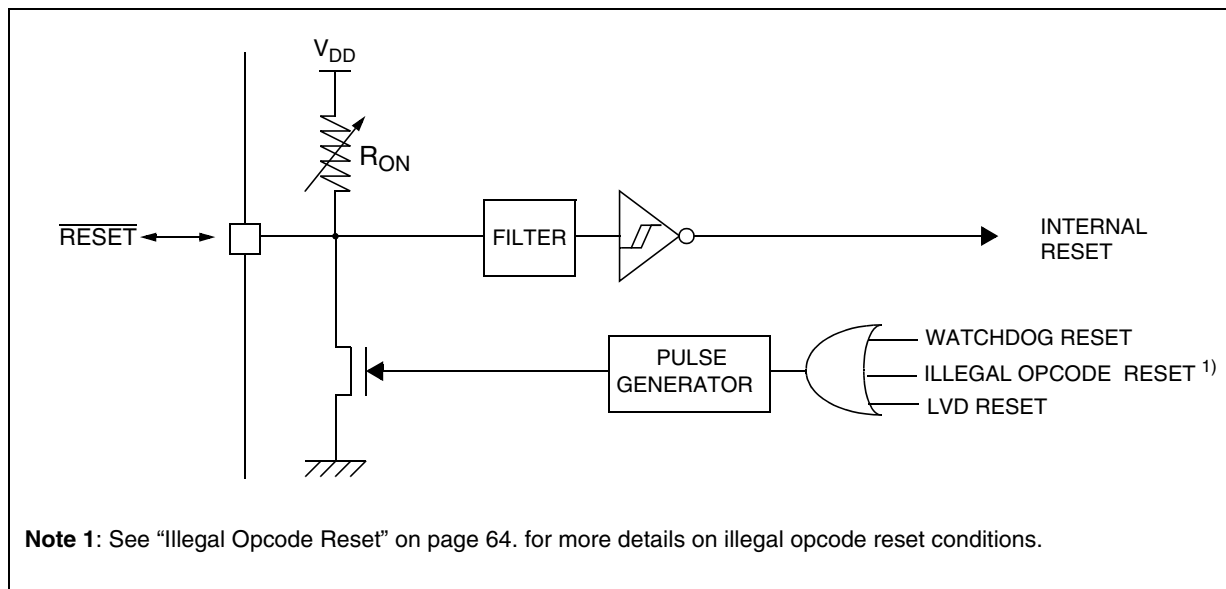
$V_{DD}$

$R_{ON}$

$\overline{RESET}$

FILTER

INTERNAL RESET

PULSE GENERATOR

WATCHDOG RESET

ILLEGAL OPCODE RESET $^{1)}$

LVD RESET

**Note 1**: See “Illegal Opcode Reset” on page 64. for more details on illegal opcode reset conditions.